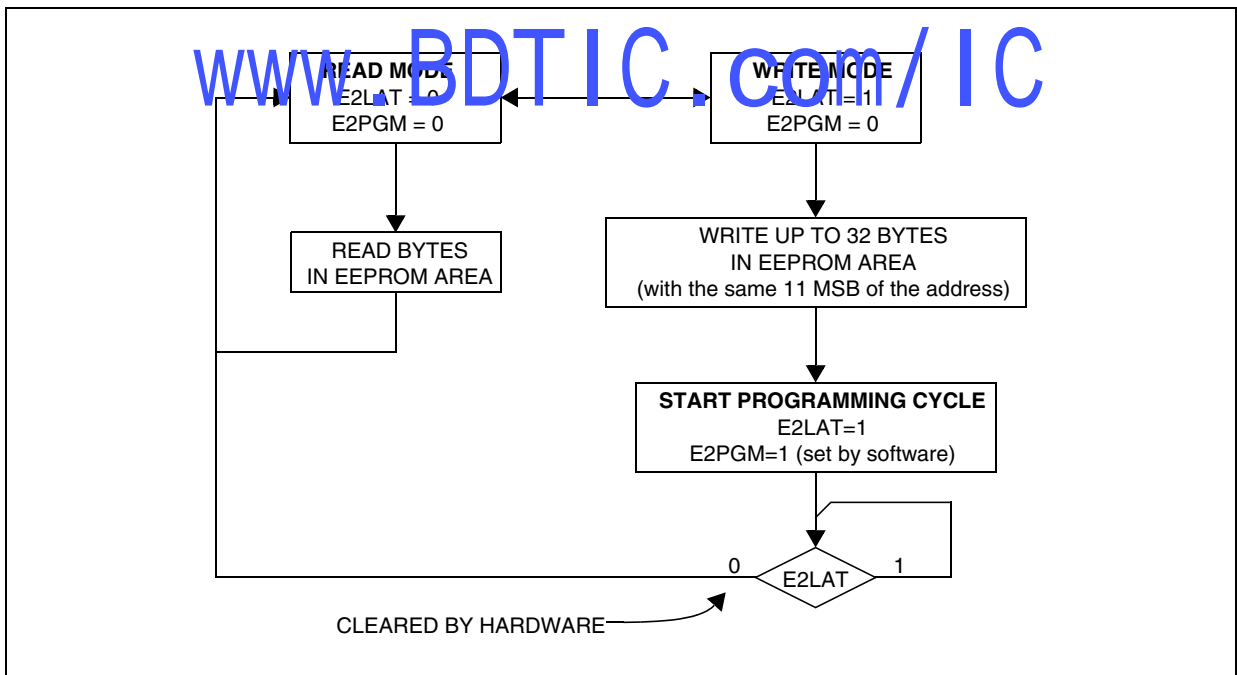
www.BDTIC.com/IC

READ MODE
E2LAT = 0
E2PGM = 0

WRITE MODE
E2LAT = 1
E2PGM = 0

READ BYTES
IN EEPROM AREA

WRITE UP TO 32 BYTES
IN EEPROM AREA
(with the same 11 MSB of the address)

START PROGRAMMING CYCLE
E2LAT=1
E2PGM=1 (set by software)

0
E2LAT
1

CLEARED BY HARDWARE